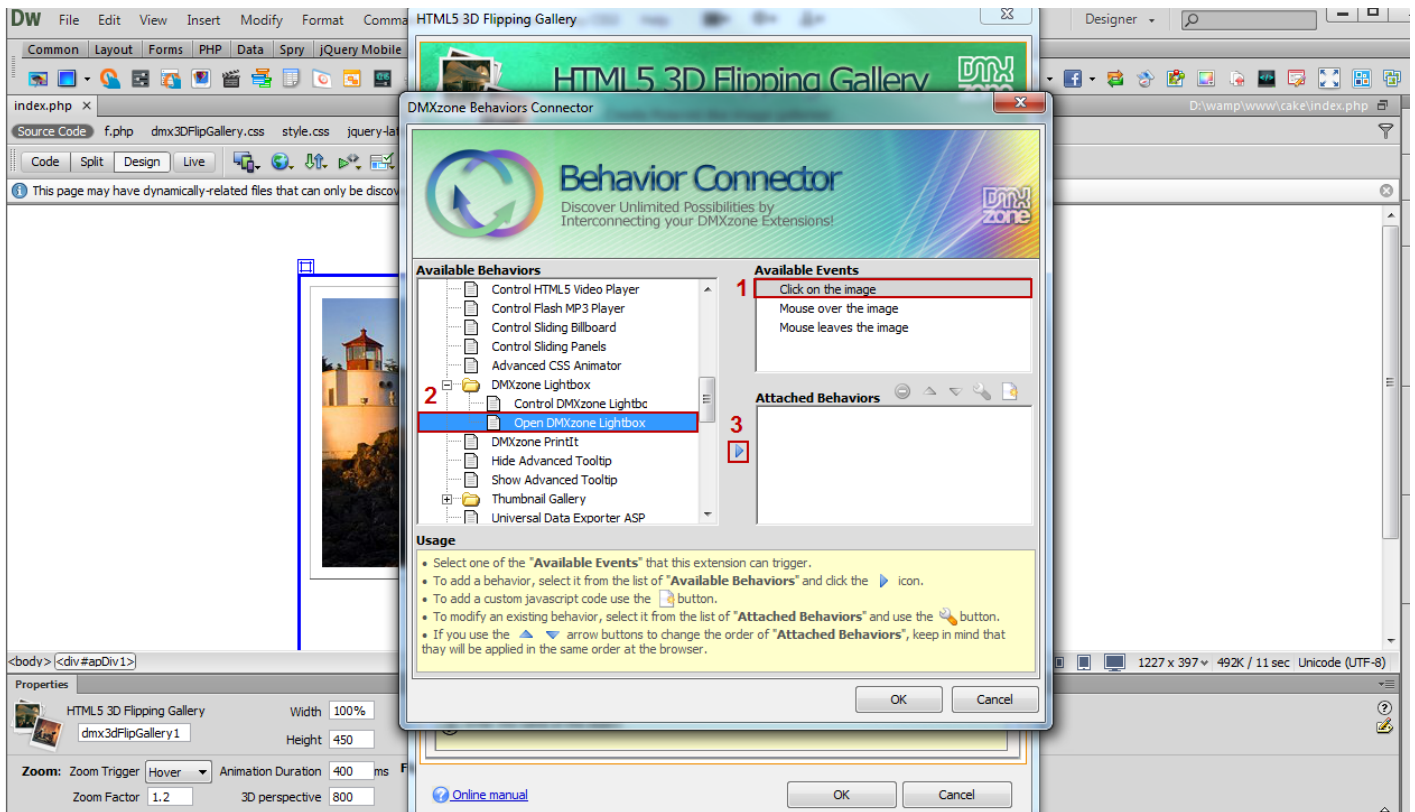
DW File Edit View Insert Modify Format Comma

HTML5 3D Flipping Gallery

Designer

Common Layout Forms PHP Data Spry jQuery Mobile

HTML5 3D Flipping Gallery

index.php

D:\wamp\www\cake\index.php

Source Code f.php dmx3DFlipGallery.css style.css jquery-lat

Code Split Design Live

This page may have dynamically-related files that can only be discov

DMXzone Behaviors Connector

Behavior Connector

Discover Unlimited Possibilities by Interconnecting your DMXzone Extensions!

Available Behaviors

Control HTML5 Video Player
Control Flash MP3 Player
Control Sliding Billboard
Control Sliding Panels
Advanced CSS Animator
DMXzone Lightbox
Control DMXzone Lightbo
Open DMXzone Lightbox
DMXzone PrintIt
Hide Advanced Tooltip
Show Advanced Tooltip
Thumbnail Gallery
Universal Data Exporter ASP

2

3

Available Events

1

Click on the image
Mouse over the image
Mouse leaves the image

Attached Behaviors

Usage

• Select one of the "**Available Events**" that this extension can trigger.
• To add a behavior, select it from the list of "**Available Behaviors**" and click the icon.
• To add a custom javascript code use the button.
• To modify an existing behavior, select it from the list of "**Attached Behaviors**" and use the button.
• If you use the arrow buttons to change the order of "**Attached Behaviors**", keep in mind that thay will be applied in the same order at the browser.

OK Cancel

<body> <div#apDiv1>

1227 x 397 492K / 11 sec Unicode (UTF-8)

Properties

HTML5 3D Flipping Gallery

dmx3dFlipGallery1

Width 100%

Height 450

Zoom: Zoom Trigger Hover Animation Duration 400 ms

Zoom Factor 1.2 3D perspective 800

Online manual

OK Cancel